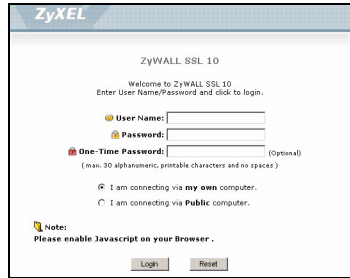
ZyXEL

ZyWALL SSL 10

Welcome to ZyWALL SSL 10
Enter User Name/Password and click to login.

User Name:
Password:
One-Time Password: (Optional)
( max. 30 alphanumeric, printable characters and no spaces )

I am connecting via **my own** computer.
I am connecting via **Public** computer.

Note:
Please enable Javascript on your Browser .

Login Reset